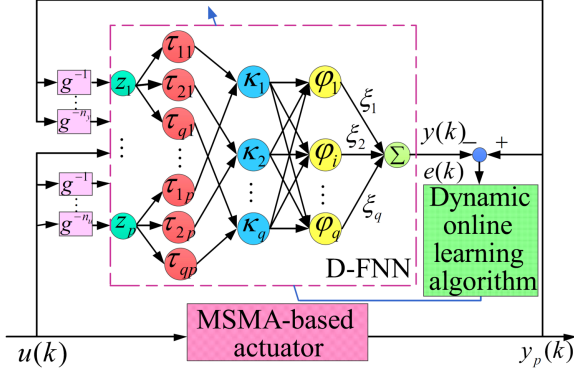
$g^{-1}$
$\vdots$
$g^{-n_1}$
$\vdots$
$g^{-1}$
$\vdots$
$g^{-n_1}$
$z_1$
$\vdots$
$z_p$
$\tau_{11}$
$\tau_{21}$
$\tau_{q1}$
$\vdots$
$\tau_{1p}$
$\tau_{2p}$
$\tau_{qp}$
$\kappa_1$
$\kappa_2$
$\vdots$
$\kappa_q$
$\varphi_1$
$\varphi_i$
$\vdots$
$\varphi_q$
$\xi_1$
$\xi_2$
$\xi_q$
$\Sigma$
$y(k)$
$-$
$+$
$e(k)$
Dynamic online learning algorithm
D-FNN
MSMA-based actuator
$u(k)$
$y_p(k)$